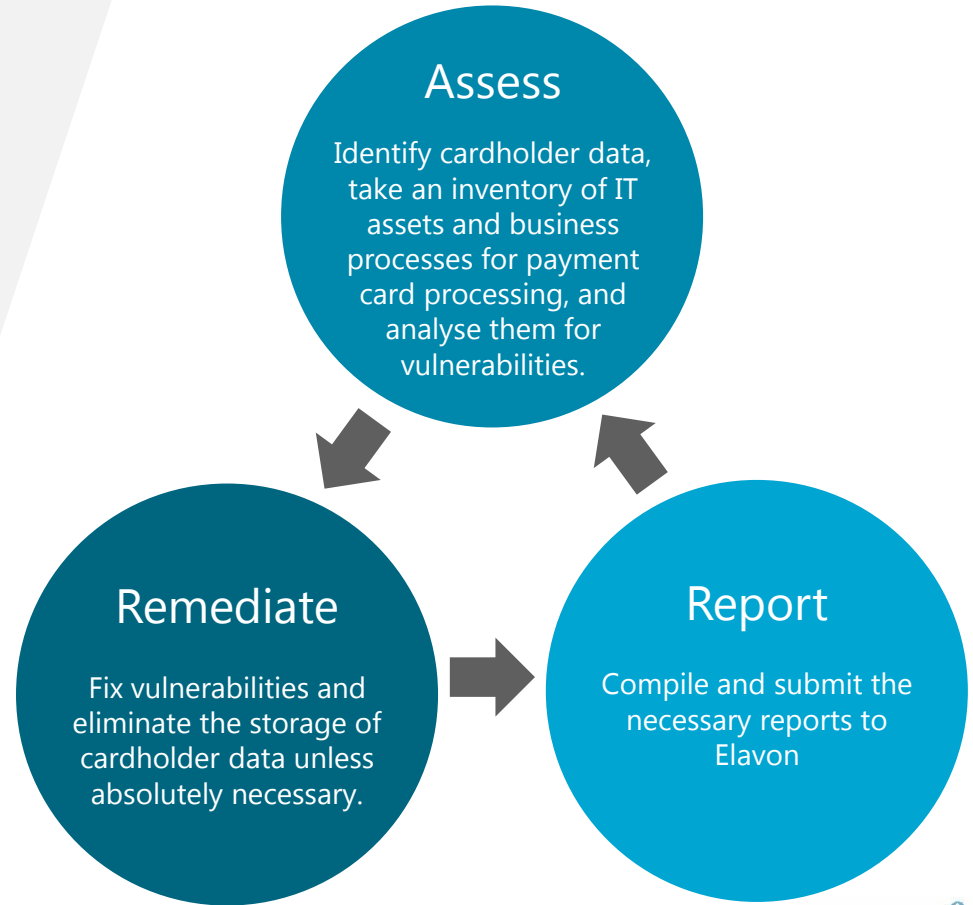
Assess

Identify cardholder data, take an inventory of IT assets and business processes for payment card processing, and analyse them for vulnerabilities.

Remediate

Fix vulnerabilities and eliminate the storage of cardholder data unless absolutely necessary.

Report

Compile and submit the necessary reports to Elavon